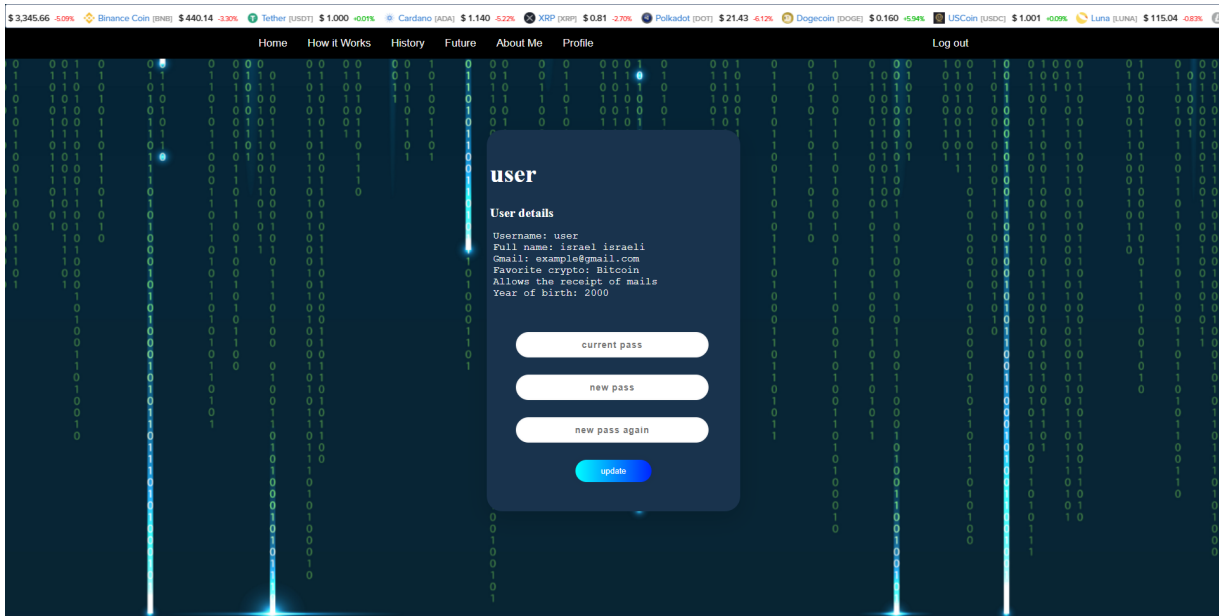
$ 3,345.66 -5.09% Binance Coin [BNB] $ 440.14 -3.30% Tether [USDT] $ 1.000 +0.01% Cardano [ADA] $ 1.140 -5.22% XRP [XRP] $ 0.81 -2.70% Polkadot [DOT] $ 21.43 -6.12% Dogecoin [DOGE] $ 0.160 +5.94% USCoin [USDC] $ 1.001 +0.09% Luna [LUNA] $ 115.04 -0.83%

Home How it Works History Future About Me Profile Log out

user

User details

Username: user
Full name: israel israeli
Gmail: example@gmail.com
Favorite crypto: Bitcoin
Allows the receipt of mails
Year of birth: 2000

current pass

new pass

new pass again

update